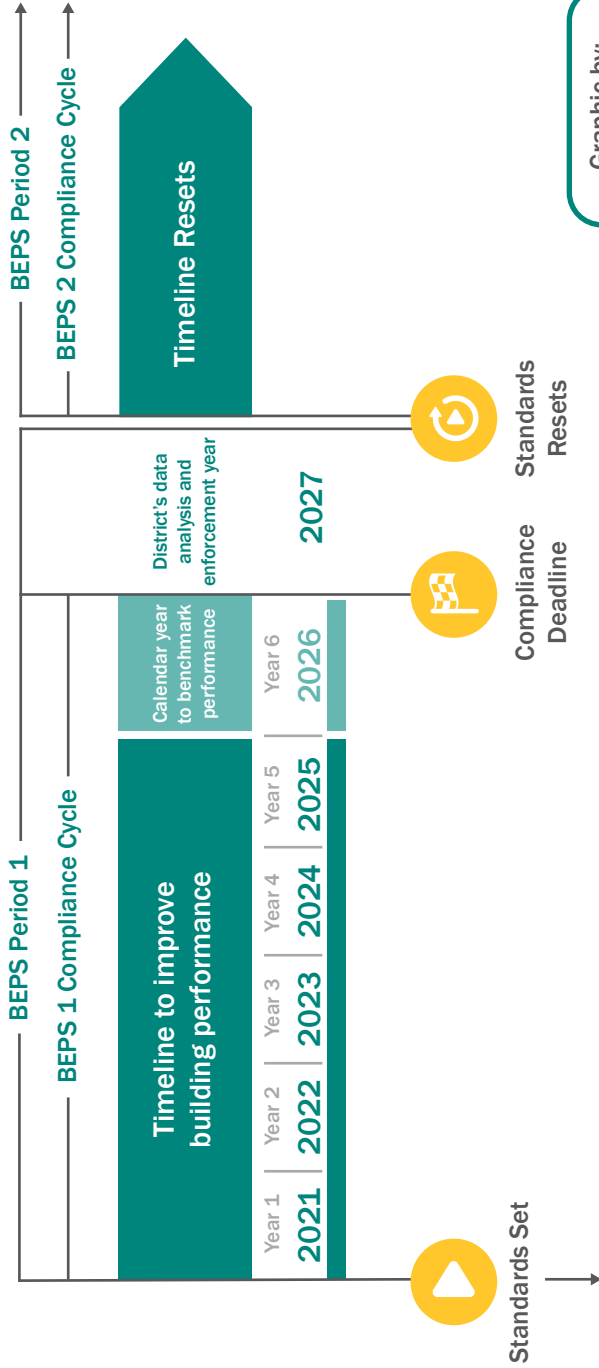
BEPS Period 1

BEPS 1 Compliance Cycle

BEPS Period 2

BEPS 2 Compliance Cycle

Timeline to improve building performance

Year 1 2021

Year 2 2022

Year 3 2023

Year 4 2024

Year 5 2025

Calendar year to benchmark performance

Year 6 2026

District's data analysis and enforcement year

2027

Timeline Resets

Standards Set

Compliance Deadline

Standards Resets

Graphic by: